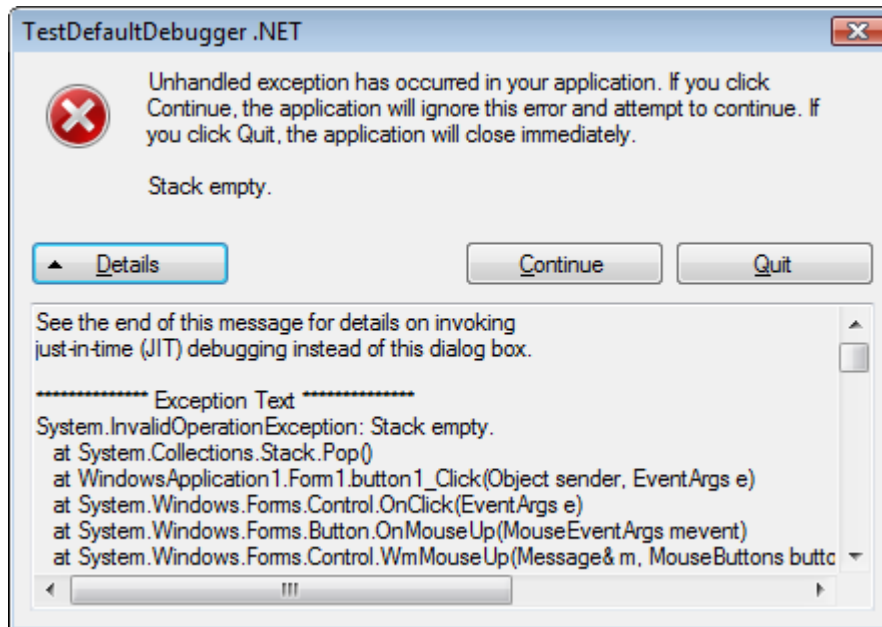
TestDefaultDebugger .NET

Unhandled exception has occurred in your application. If you click Continue, the application will ignore this error and attempt to continue. If you click Quit, the application will close immediately.

Stack empty.

Details

Continue

Quit

See the end of this message for details on invoking just-in-time (JIT) debugging instead of this dialog box.

************** Exception Text **************
System.InvalidOperationException: Stack empty.
at System.Collections.Stack.Pop()
at WindowsApplication1.Form1.button1_Click(Object sender, EventArgs e)
at System.Windows.Forms.Control.OnClick(EventArgs e)
at System.Windows.Forms.Button.OnMouseUp(MouseEventArgs mevent)
at System.Windows.Forms.Control.WmMouseUp(Message& m, MouseButtons buttc